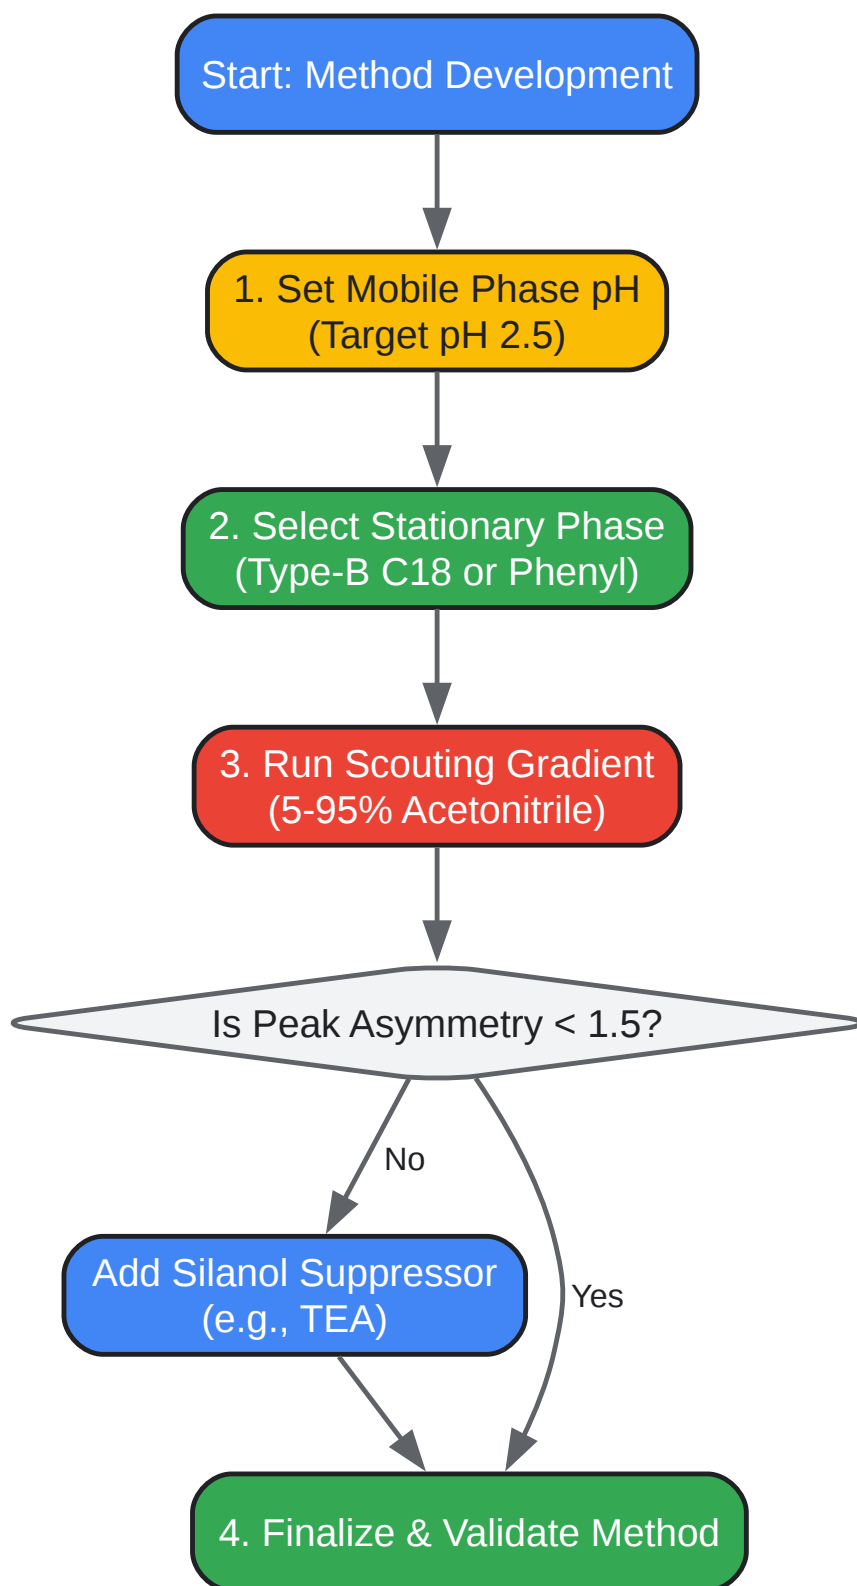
Start: Method Development

1. Set Mobile Phase pH
(Target pH 2.5)

2. Select Stationary Phase
(Type-B C18 or Phenyl)

3. Run Scouting Gradient
(5-95% Acetonitrile)

Is Peak Asymmetry < 1.5?

No

Yes

Add Silanol Suppressor
(e.g., TEA)

4. Finalize & Validate Method